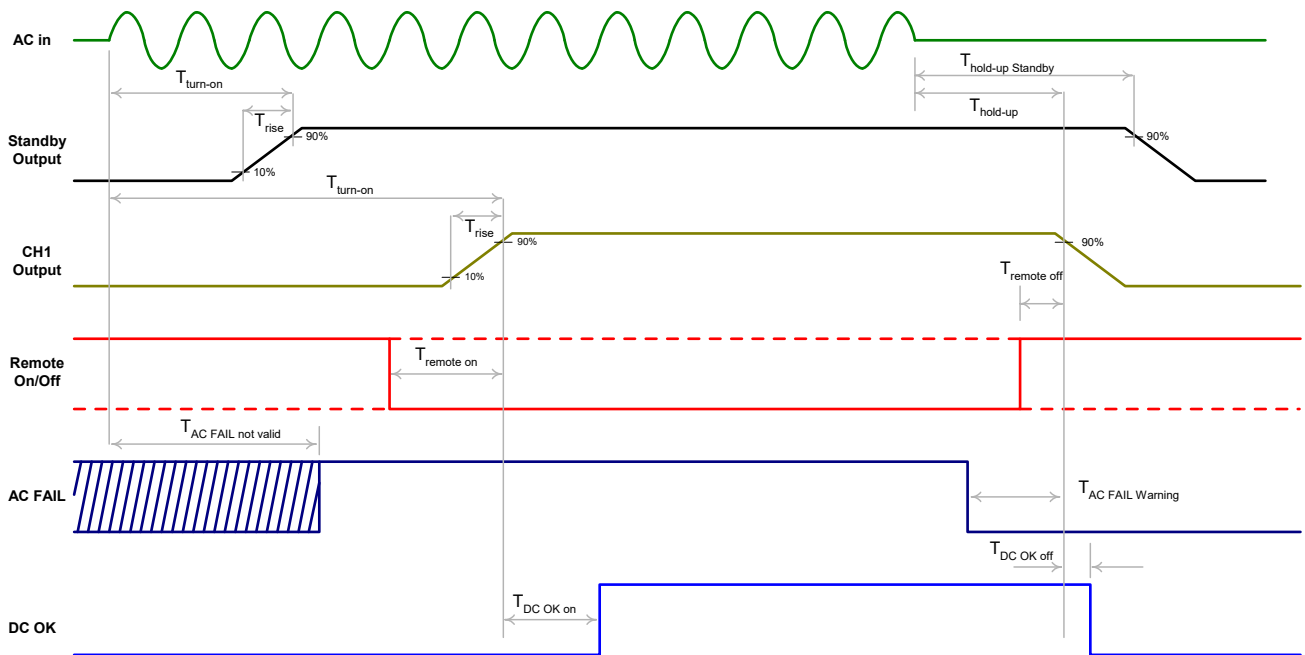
AC in

$T_{turn-on}$

$T_{hold-up\ Standby}$

$T_{hold-up}$

$T_{rise}$

Standby Output

90%

10%

90%

$T_{turn-on}$

$T_{rise}$

CH1 Output

90%

10%

90%

$T_{remote\ off}$

Remote On/Off

$T_{remote\ on}$

$T_{AC\ FAIL\ not\ valid}$

AC FAIL

$T_{AC\ FAIL\ Warning}$

$T_{DC\ OK\ off}$

$T_{DC\ OK\ on}$

DC OK